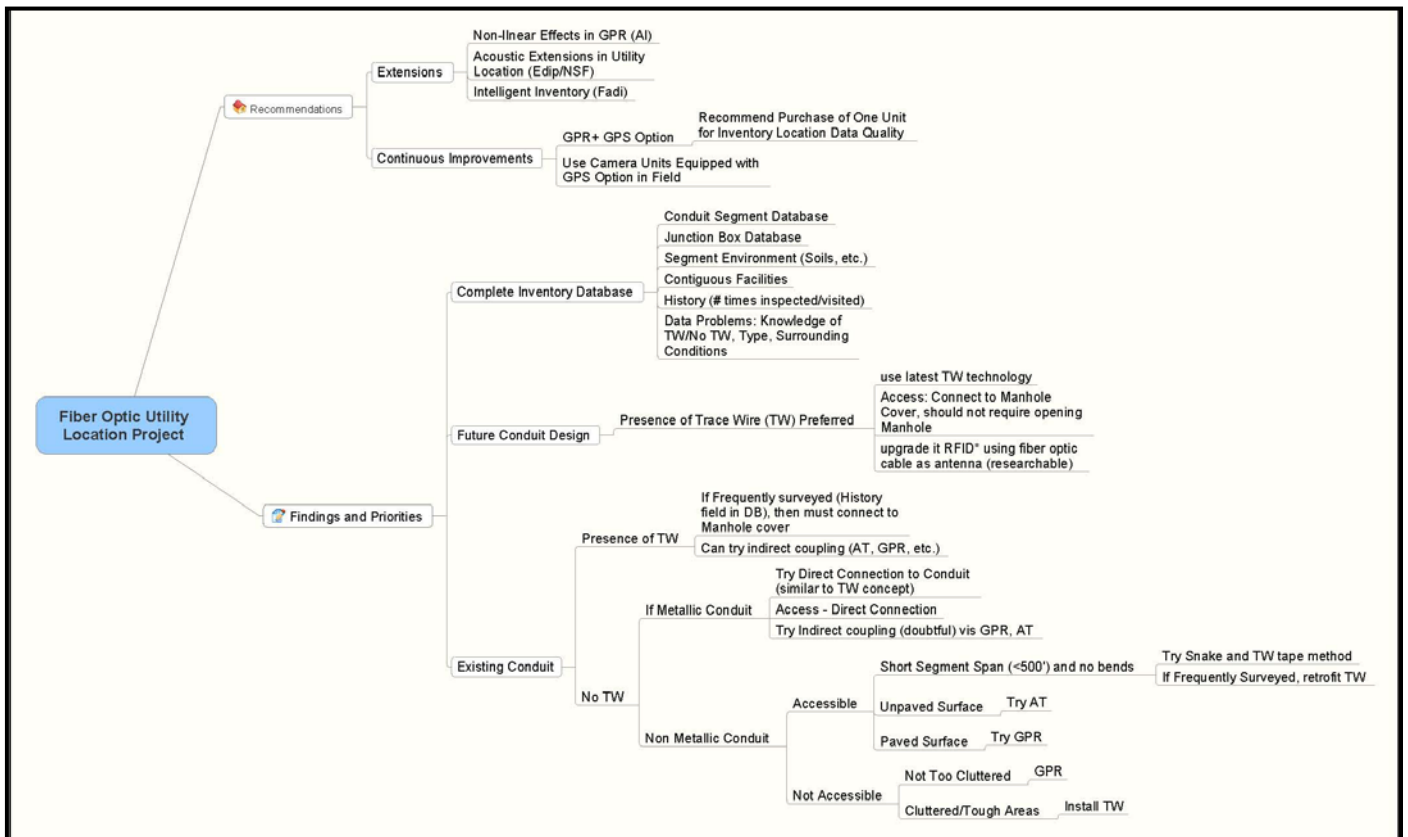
Fiber Optic Utility Location Project

Recommendations

Extensions

Non-llnear Effects in GPR (AI)

Acoustic Extensions in Utility Location (Edip/NSF)

Intelligent Inventory (Fadi)

Continuous Improvements

GPR+ GPS Option

Recommend Purchase of One Unit for Inventory Location Data Quality

Use Camera Units Equipped with GPS Option in Field

Findings and Priorities

Complete Inventory Database

Conduit Segment Database

Junction Box Database

Segment Environment (Soils, etc.)

Contiguous Facilities

History (# times inspected/visited)

Data Problems: Knowledge of TW/No TW, Type, Surrounding Conditions

Future Conduit Design

Presence of Trace Wire (TW) Preferred

use latest TW technology

Access: Connect to Manhole Cover, should not require opening Manhole

upgrade it RFID" using fiber optic cable as antenna (researchable)

Existing Conduit

Presence of TW

If Frequently surveyed (History field in DB), then must connect to Manhole cover

Can try indirect coupling (AT, GPR, etc.)

No TW

If Metallic Conduit

Try Direct Connection to Conduit (similar to TW concept)

Access - Direct Connection

Try Indirect coupling (doubtful) vis GPR, AT

Non Metallic Conduit

Accessible

Short Segment Span (<500') and no bends

Try Snake and TW tape method

If Frequently Surveyed, retrofit TW

Unpaved Surface

Try AT

Paved Surface

Try GPR

Not Accessible

Not Too Cluttered

GPR

Cluttered/Tough Areas

Install TW